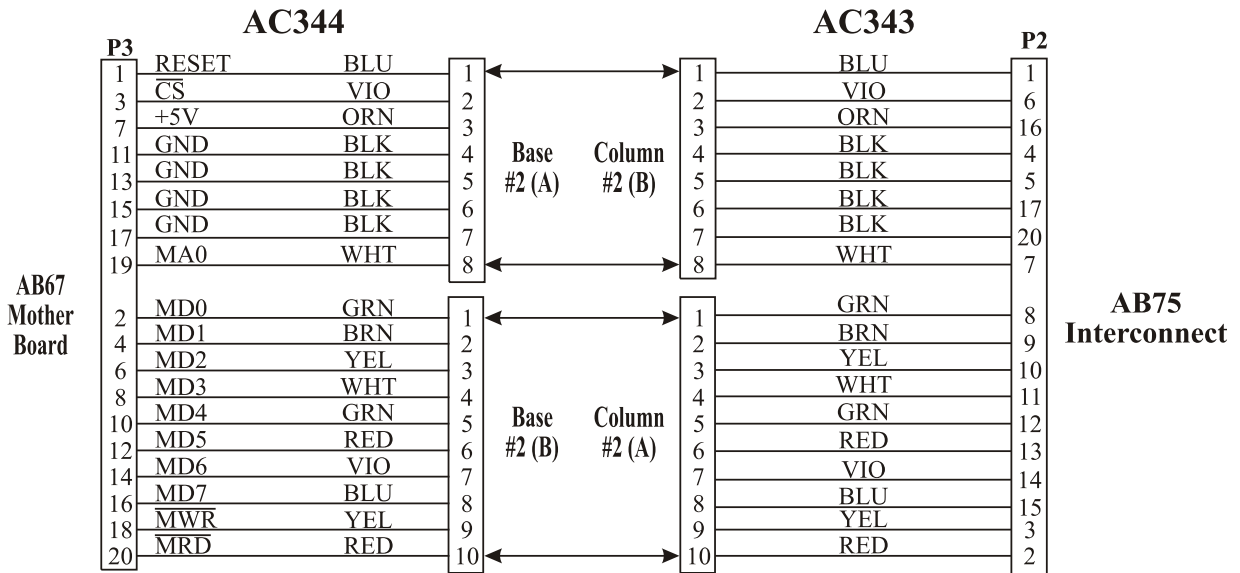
AC344

AC343

P3

P2

AB67 Mother Board

AB75 Interconnect

| P3 | Signal | Color | Base | | Column | Color | P2 |
|---|---|---|---|---|---|---|---|
| 1 | RESET | BLU | 1 | | 1 | BLU | 1 |
| 3 | $\overline{CS}$ | VIO | 2 | | 2 | VIO | 6 |
| 7 | +5V | ORN | 3 | | 3 | ORN | 16 |
| 11 | GND | BLK | 4 | Base #2 (A) / Column #2 (B) | 4 | BLK | 4 |
| 13 | GND | BLK | 5 | | 5 | BLK | 5 |
| 15 | GND | BLK | 6 | | 6 | BLK | 17 |
| 17 | GND | BLK | 7 | | 7 | BLK | 20 |
| 19 | MA0 | WHT | 8 | | 8 | WHT | 7 |
| 2 | MD0 | GRN | 1 | | 1 | GRN | 8 |
| 4 | MD1 | BRN | 2 | | 2 | BRN | 9 |
| 6 | MD2 | YEL | 3 | | 3 | YEL | 10 |
| 8 | MD3 | WHT | 4 | | 4 | WHT | 11 |
| 10 | MD4 | GRN | 5 | Base #2 (B) / Column #2 (A) | 5 | GRN | 12 |
| 12 | MD5 | RED | 6 | | 6 | RED | 13 |
| 14 | MD6 | VIO | 7 | | 7 | VIO | 14 |
| 16 | MD7 | BLU | 8 | | 8 | BLU | 15 |
| 18 | $\overline{MWR}$ | YEL | 9 | | 9 | YEL | 3 |
| 20 | $\overline{MRD}$ | RED | 10 | | 10 | RED | 2 |